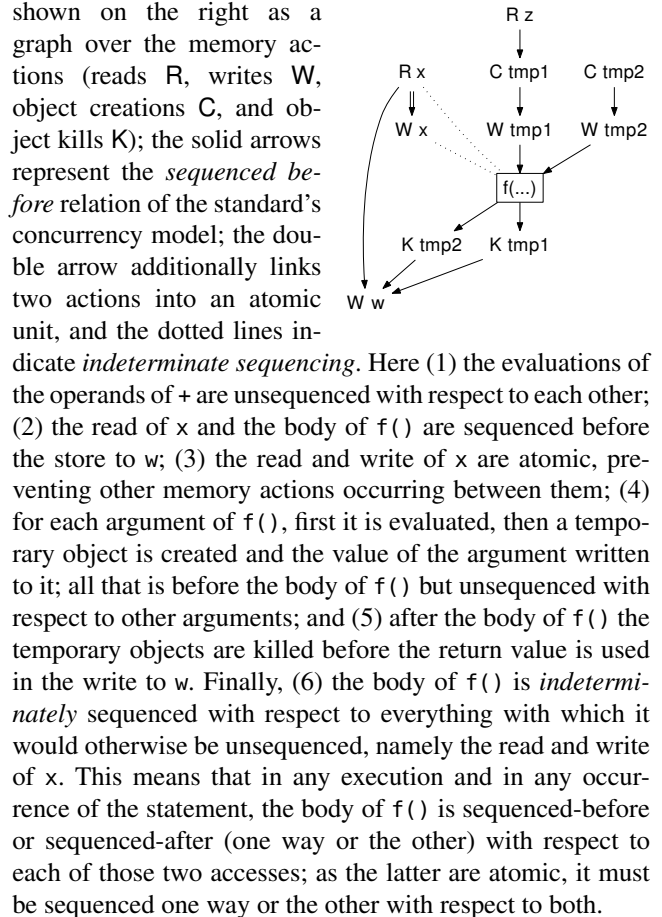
shown on the right as a graph over the memory actions (reads R, writes W, object creations C, and object kills K); the solid arrows represent the *sequenced before* relation of the standard's concurrency model; the double arrow additionally links two actions into an atomic unit, and the dotted lines indicate *indeterminate sequencing*. Here (1) the evaluations of the operands of + are unsequenced with respect to each other; (2) the read of x and the body of f() are sequenced before the store to w; (3) the read and write of x are atomic, preventing other memory actions occurring between them; (4) for each argument of f(), first it is evaluated, then a temporary object is created and the value of the argument written to it; all that is before the body of f() but unsequenced with respect to other arguments; and (5) after the body of f() the temporary objects are killed before the return value is used in the write to w. Finally, (6) the body of f() is *indeterminately* sequenced with respect to everything with which it would otherwise be unsequenced, namely the read and write of x. This means that in any execution and in any occurrence of the statement, the body of f() is sequenced-before or sequenced-after (one way or the other) with respect to each of those two accesses; as the latter are atomic, it must be sequenced one way or the other with respect to both.

R z
R x
C tmp1
C tmp2
W x
W tmp1
W tmp2
f(...)
K tmp2
K tmp1
W w